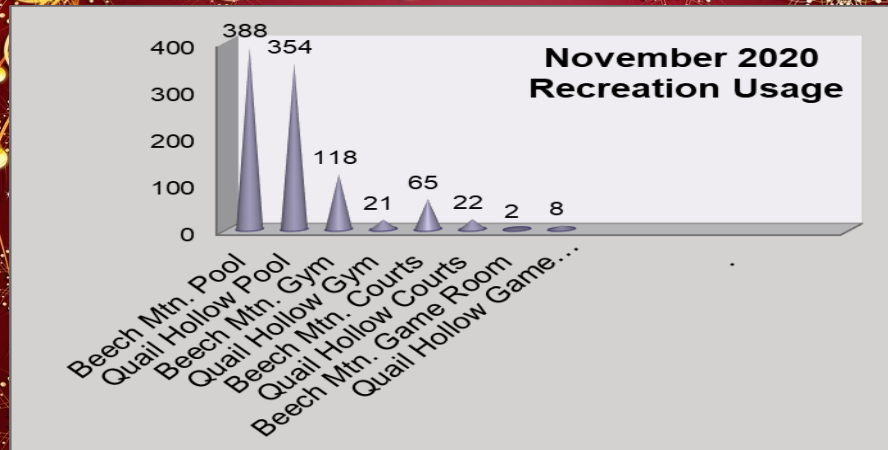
November 2020
Recreation Usage

400
300
200
100
0

388
354
118
21
65
22
2
8

Beech Mtn. Pool
Quail Hollow Pool
Beech Mtn. Gym
Quail Hollow Gym
Beech Mtn. Courts
Quail Hollow Courts
Beech Mtn. Game Room
Quail Hollow Game...